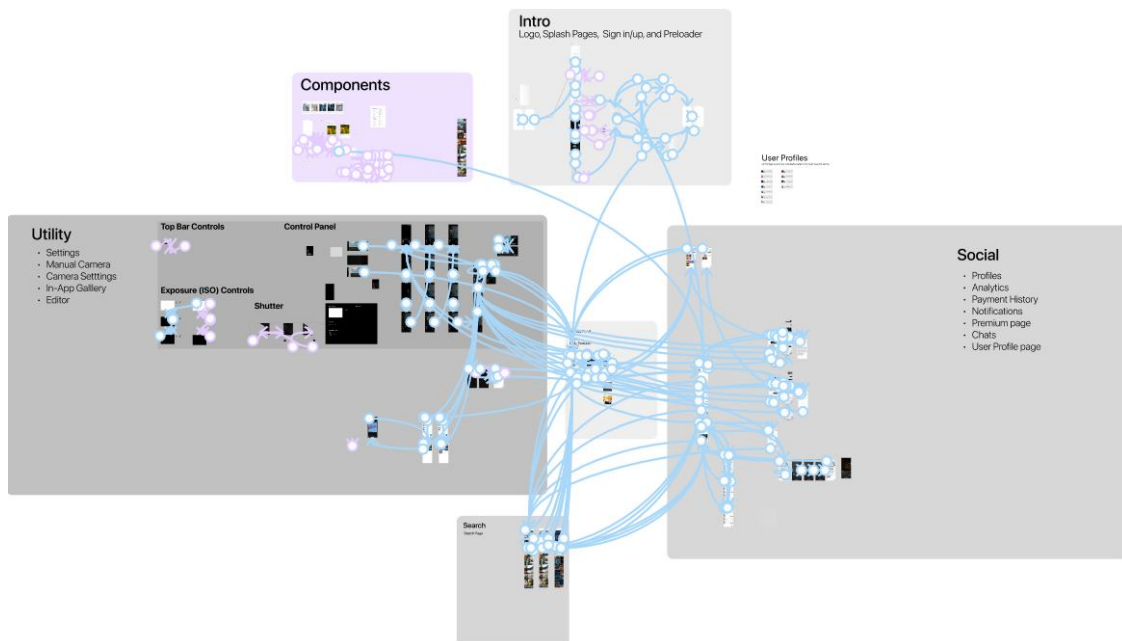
Intro
Logo, Splash Pages, Sign in/up, and Preloader

Components

User Profiles
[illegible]

Utility
- Settings
- Manual Camera
- Camera Setttings
- In-App Gallery
- Editor

Top Bar Controls

Control Panel

Exposure (ISO) Controls

Shutter

Social
- Profiles
- Analytics
- Payment History
- Notifications
- Premium page
- Chats
- User Profile page

Search
Search Page